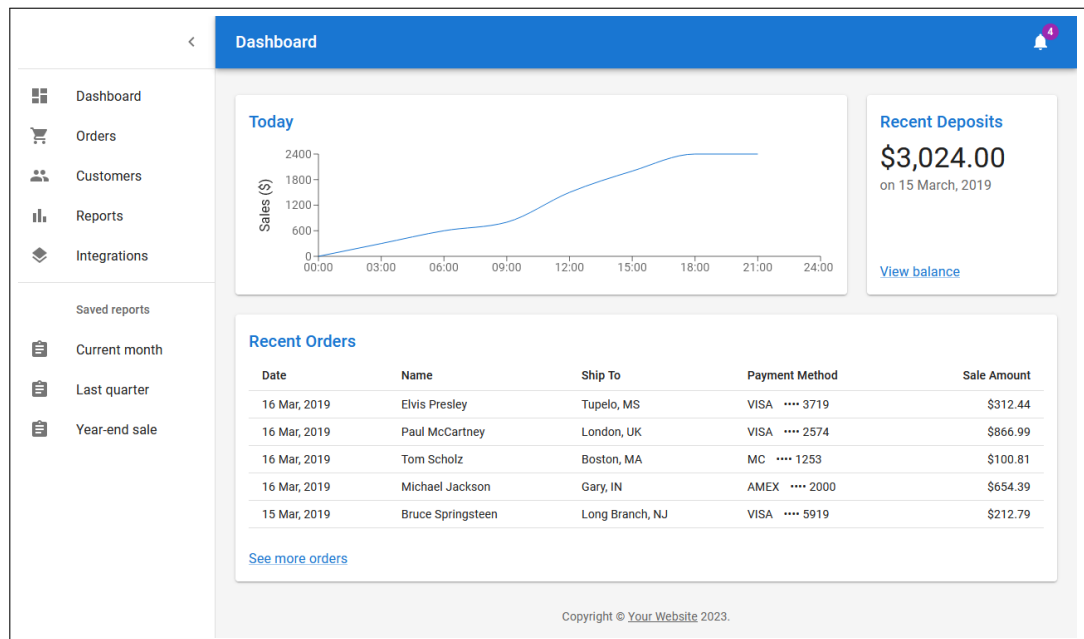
Dashboard

4

Dashboard
Orders
Customers
Reports
Integrations

Saved reports
Current month
Last quarter
Year-end sale

Today

2400
1800
1200
600
0
Sales ($)
00:00 03:00 06:00 09:00 12:00 15:00 18:00 21:00 24:00

Recent Deposits
$3,024.00
on 15 March, 2019

View balance

Recent Orders

| Date | Name | Ship To | Payment Method | Sale Amount |
|---|---|---|---|---|
| 16 Mar, 2019 | Elvis Presley | Tupelo, MS | VISA •••• 3719 | $312.44 |
| 16 Mar, 2019 | Paul McCartney | London, UK | VISA •••• 2574 | $866.99 |
| 16 Mar, 2019 | Tom Scholz | Boston, MA | MC •••• 1253 | $100.81 |
| 16 Mar, 2019 | Michael Jackson | Gary, IN | AMEX •••• 2000 | $654.39 |
| 15 Mar, 2019 | Bruce Springsteen | Long Branch, NJ | VISA •••• 5919 | $212.79 |

See more orders

Copyright © Your Website 2023.